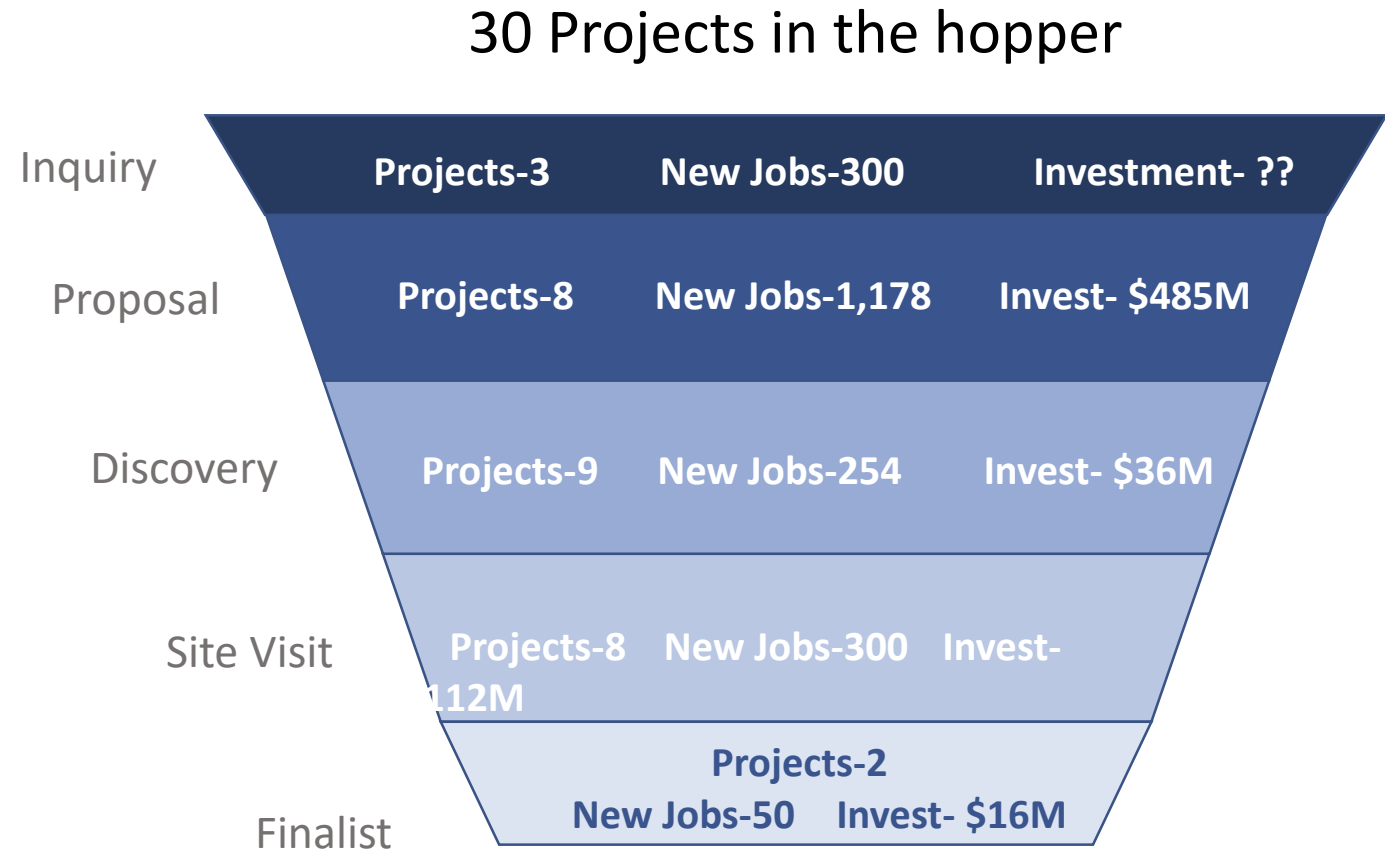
30 Projects in the hopper

Inquiry
Projects-3 New Jobs-300 Investment- ??

Proposal
Projects-8 New Jobs-1,178 Invest- $485M

Discovery
Projects-9 New Jobs-254 Invest- $36M

Site Visit
Projects-8 New Jobs-300 Invest- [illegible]112M

Finalist
Projects-2
New Jobs-50 Invest- $16M